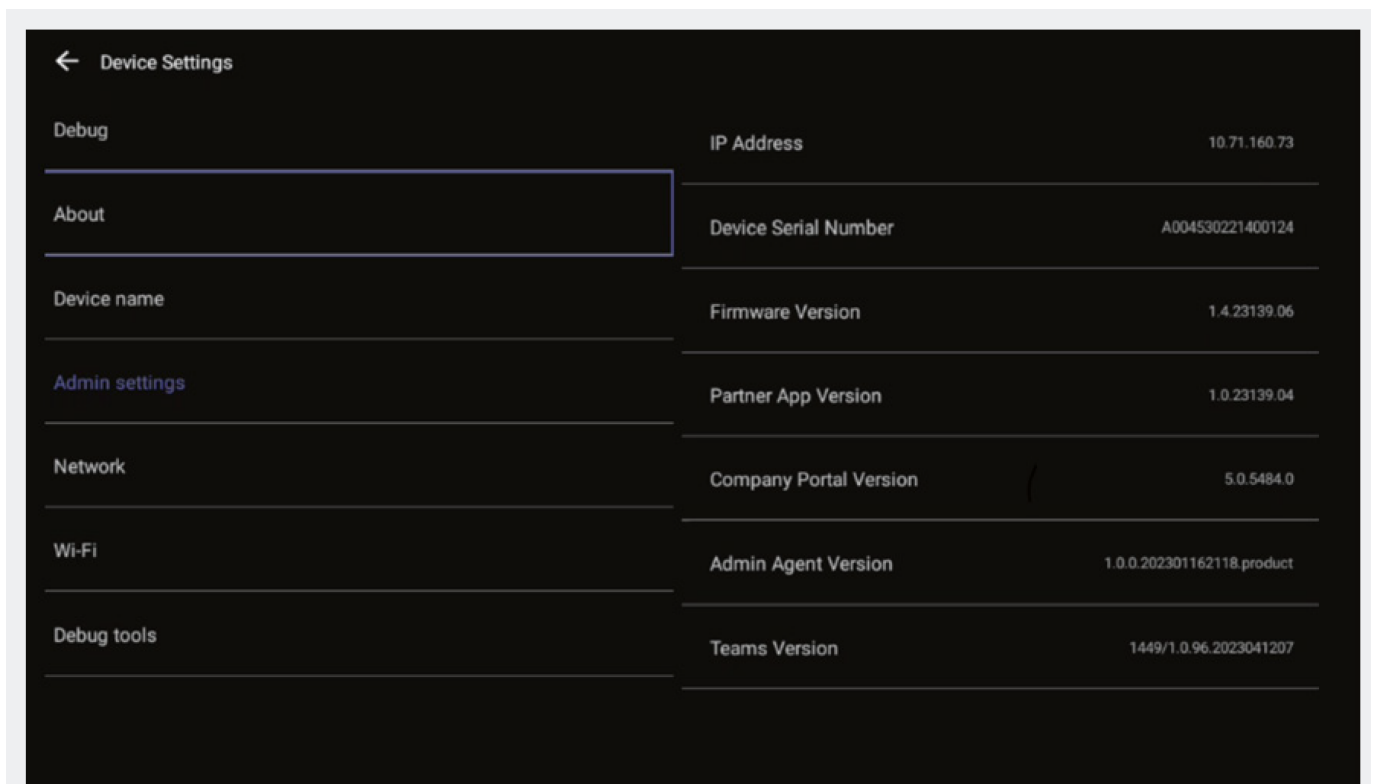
← Device Settings

Debug

About

Device name

Admin settings

Network

Wi-Fi

Debug tools

| | |
|---|---|
| IP Address | 10.71.160.73 |
| Device Serial Number | A004530221400124 |
| Firmware Version | 1.4.23139.06 |
| Partner App Version | 1.0.23139.04 |
| Company Portal Version | 5.0.5484.0 |
| Admin Agent Version | 1.0.0.202301162118.product |
| Teams Version | 1449/1.0.96.2023041207 |